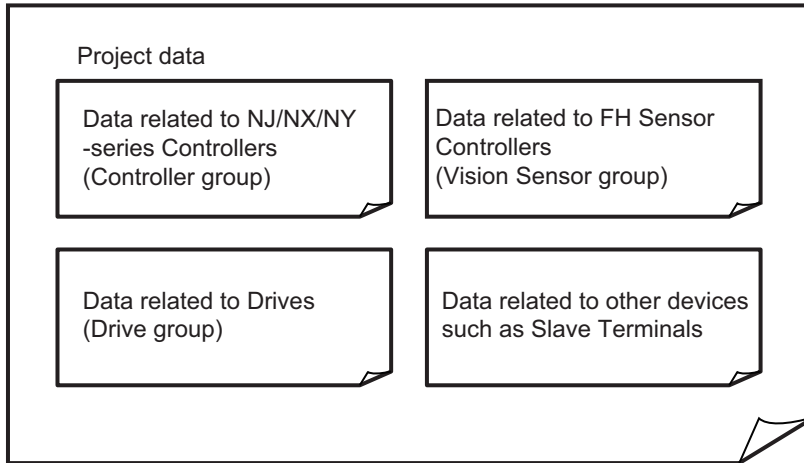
Project data

Data related to NJ/NX/NY -series Controllers (Controller group)

Data related to FH Sensor Controllers (Vision Sensor group)

Data related to Drives (Drive group)

Data related to other devices such as Slave Terminals